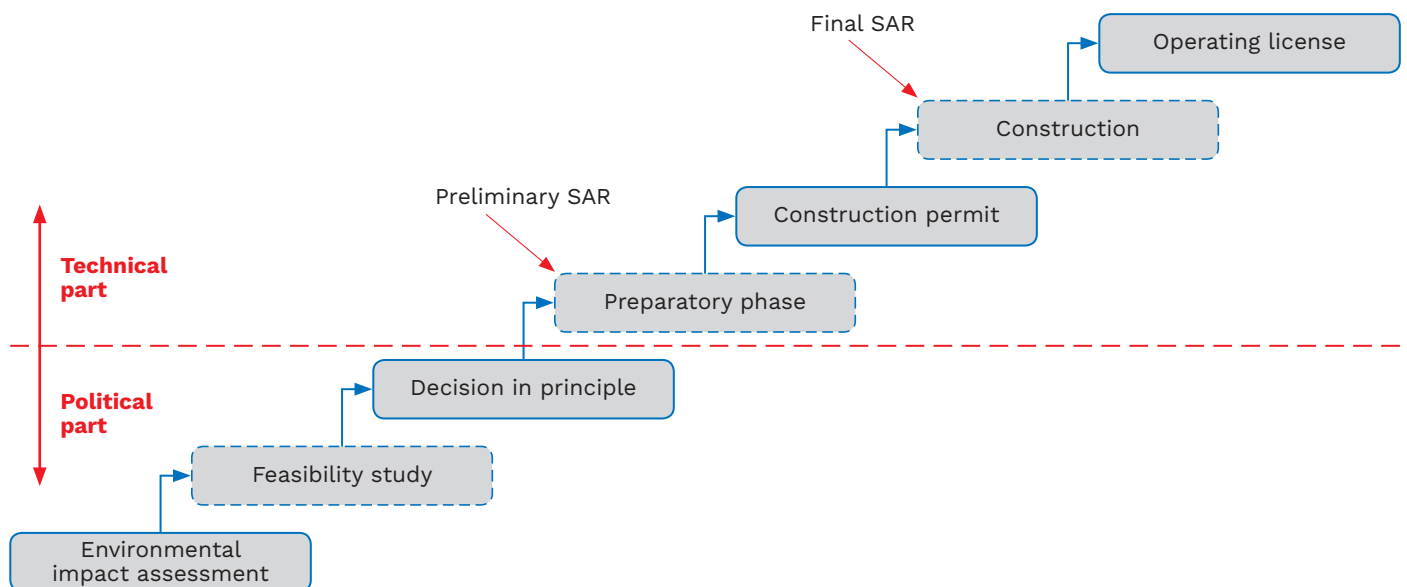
Final SAR

Operating license

Construction

Preliminary SAR

Construction permit

Technical part

Preparatory phase

Political part

Decision in principle

Feasibility study

Environmental impact assessment